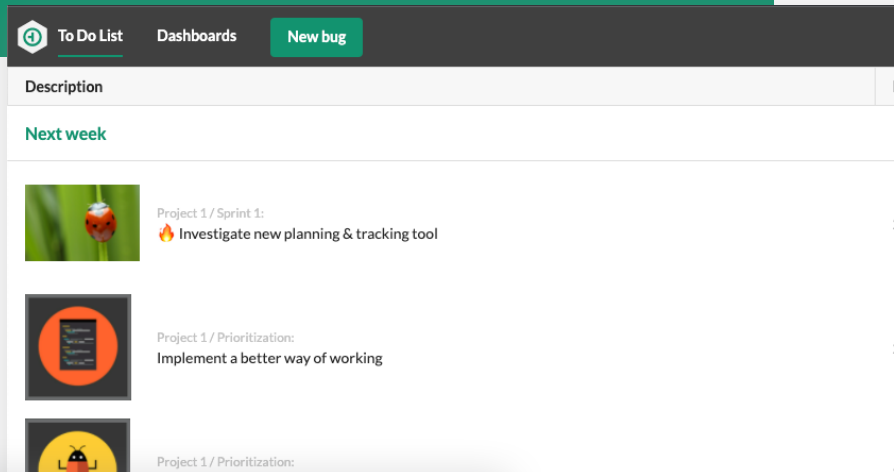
To Do List
Dashboards
New bug

Description

Next week

Project 1 / Sprint 1:
🔥 Investigate new planning & tracking tool

Project 1 / Prioritization:
Implement a better way of working

Project 1 / Prioritization: